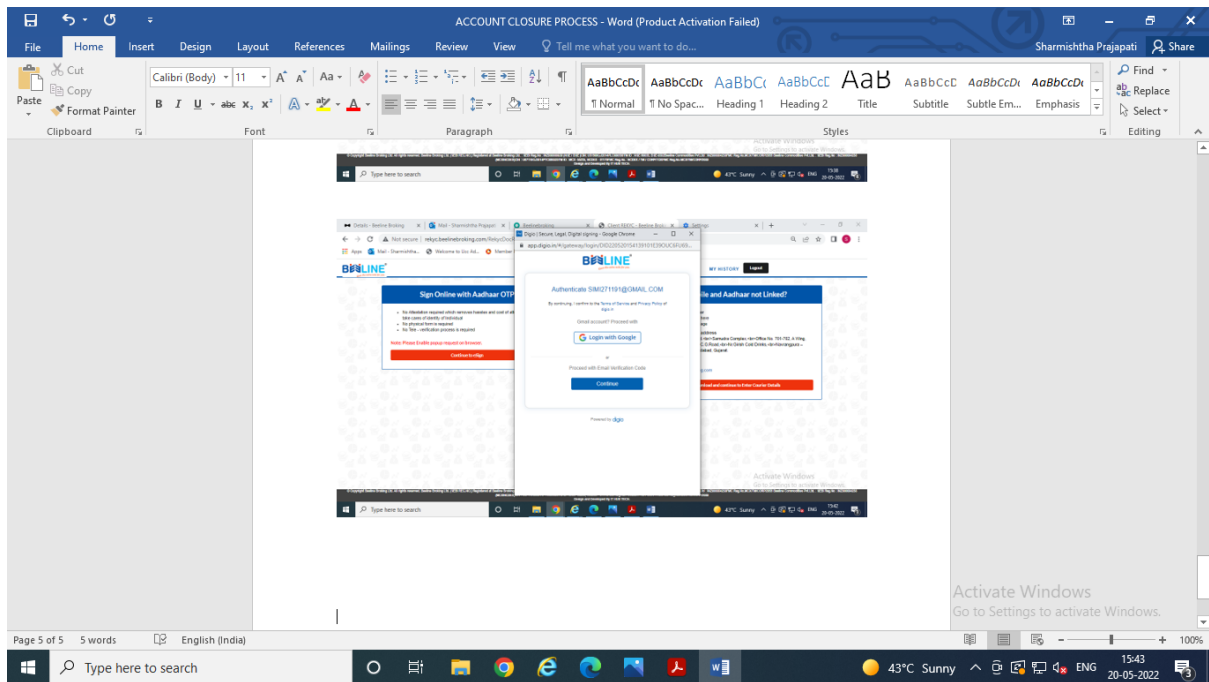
ACCOUNT CLOSURE PROCESS - Word (Product Activation Failed)

Sharmishtha Prajapati Share

File Home Insert Design Layout References Mailings Review View Tell me what you want to do...

Cut Copy Paste Format Painter Clipboard

Calibri (Body) 11 Font

Paragraph

AaBbCcDc ¶ Normal AaBbCcDc ¶ No Spac... AaBbCc Heading 1 AaBbCcC Heading 2 AaB Title AaBbCcD Subtitle AaBbCcDc Subtle Em... AaBbCcDc Emphasis

Styles

Find Replace Select Editing

Activate Windows Go to Settings to activate Windows.

Type here to search 43°C Sunny ENG

Digio | Secure Legal Digital signing - Google Chrome

app.digio.in/#/gateway/login/

BEELINE

MY HISTORY Logout

Sign Online with Aadhaar OTP

Note: Please Enable popup request on Browser.

Continue to eSign

Authenticate SIMI271191@GMAIL.COM

By continuing, I confirm to the Terms of Service and Privacy Policy of digio.in

Gmail account? Proceed with

Login with Google

or

Proceed with Email Verification Code

Continue

Powered by digio

ile and Aadhaar not Linked?

Download and continue to Enter Courier Details

Activate Windows Go to Settings to activate Windows.

Type here to search 43°C Sunny ENG 20-05-2022

Activate Windows
Go to Settings to activate Windows.

Page 5 of 5 5 words English (India) 100%

Type here to search 43°C Sunny ENG 15:43 20-05-2022